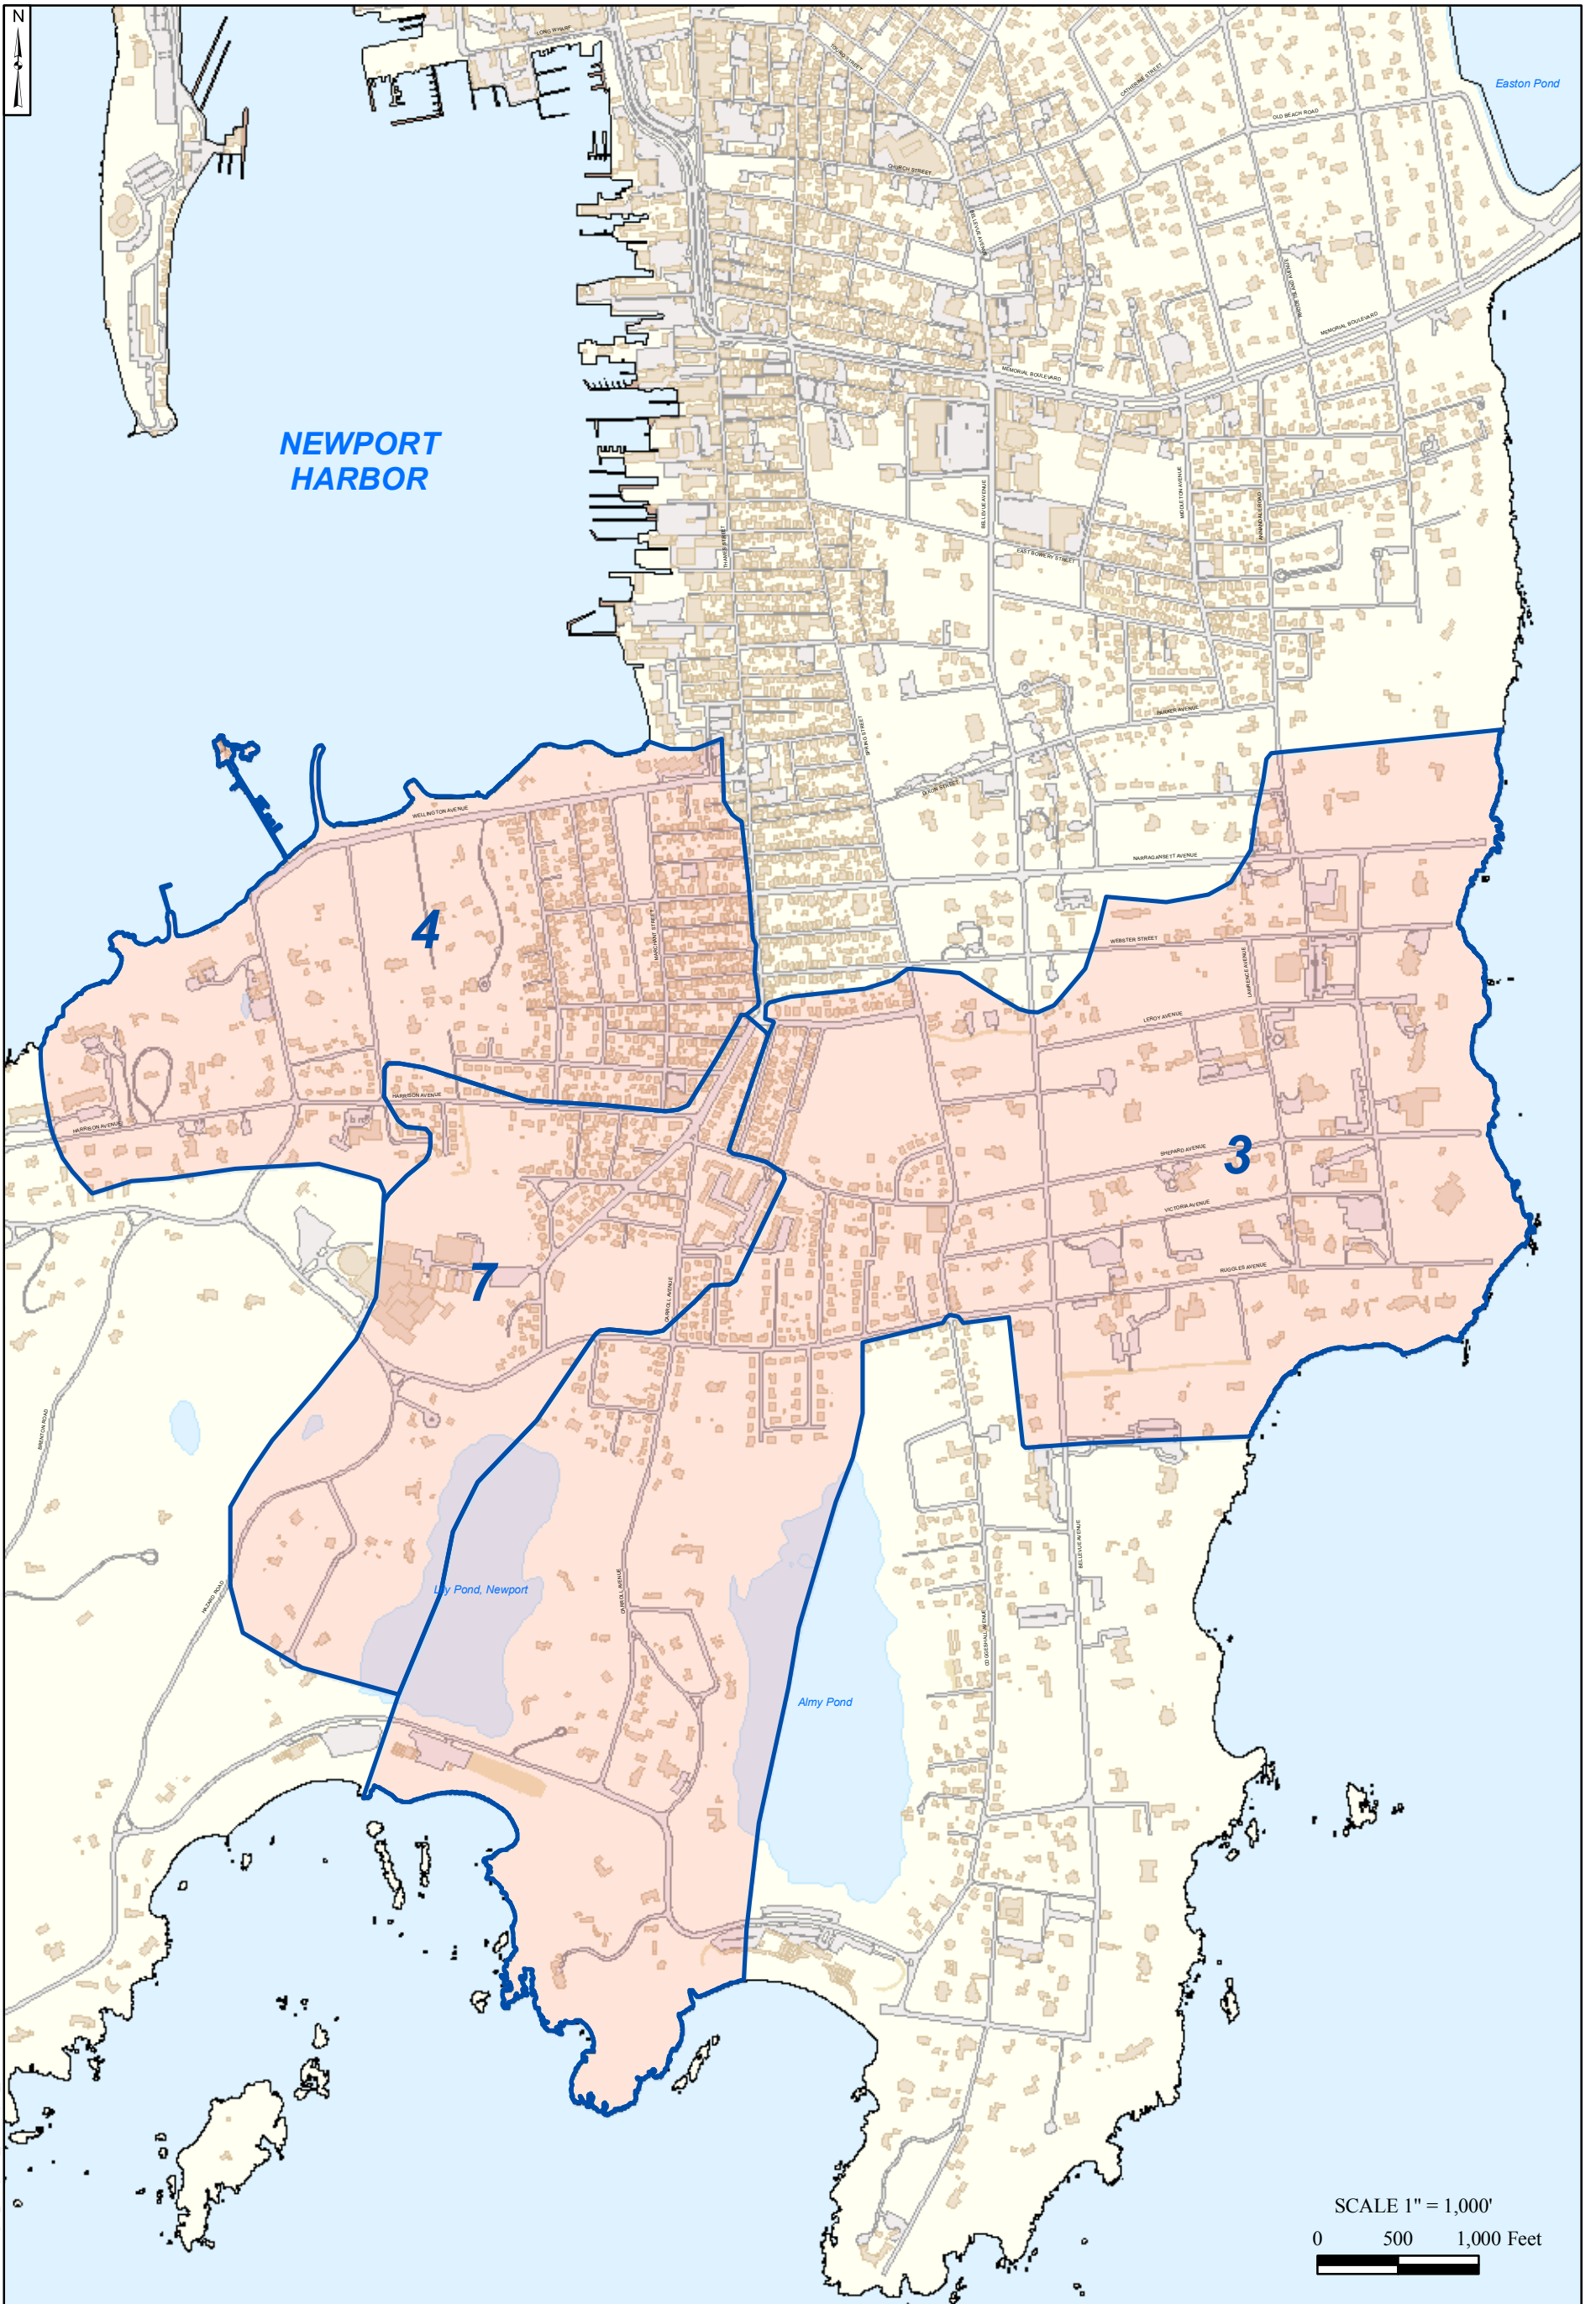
N

Easton Pond

NEWPORT HARBOR

LONG WHARF
CHURCH STREET
OLD BEACH ROAD
MEMORIAL BOULEVARD
MEMORIAL BOULEVARD
BELLEVUE AVENUE
THAMES STREET
EAST BOWERY STREET
MIDDLETOWN AVENUE
WELLINGTON AVENUE
NARRAGANSETT AVENUE
WEBSTER STREET
LEROY AVENUE
HARRISON AVENUE
HARRISON AVENUE
SHEPARD AVENUE
VICTORIA AVENUE
RUGGLES AVENUE
CARROLL AVENUE
BELLEVUE AVENUE
OCHRE POINT AVENUE
BRENTON ROAD

4

3

7

Lily Pond, Newport

Almy Pond

SCALE 1" = 1,000'
0 500 1,000 Feet